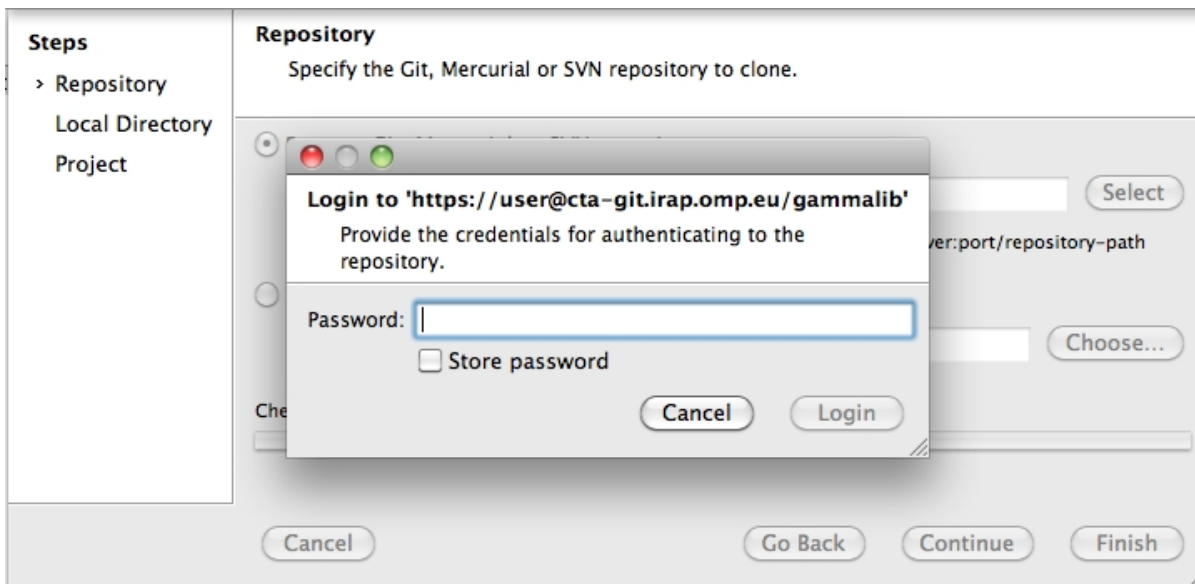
Steps
› Repository
Local Directory
Project

Repository
Specify the Git, Mercurial or SVN repository to clone.

Select
ver:port/repository-path

Choose...

Che

Login to 'https://user@cta-git.irap.omp.eu/gammalib'
Provide the credentials for authenticating to the repository.

Password:
Store password

Cancel
Login

Cancel
Go Back
Continue
Finish